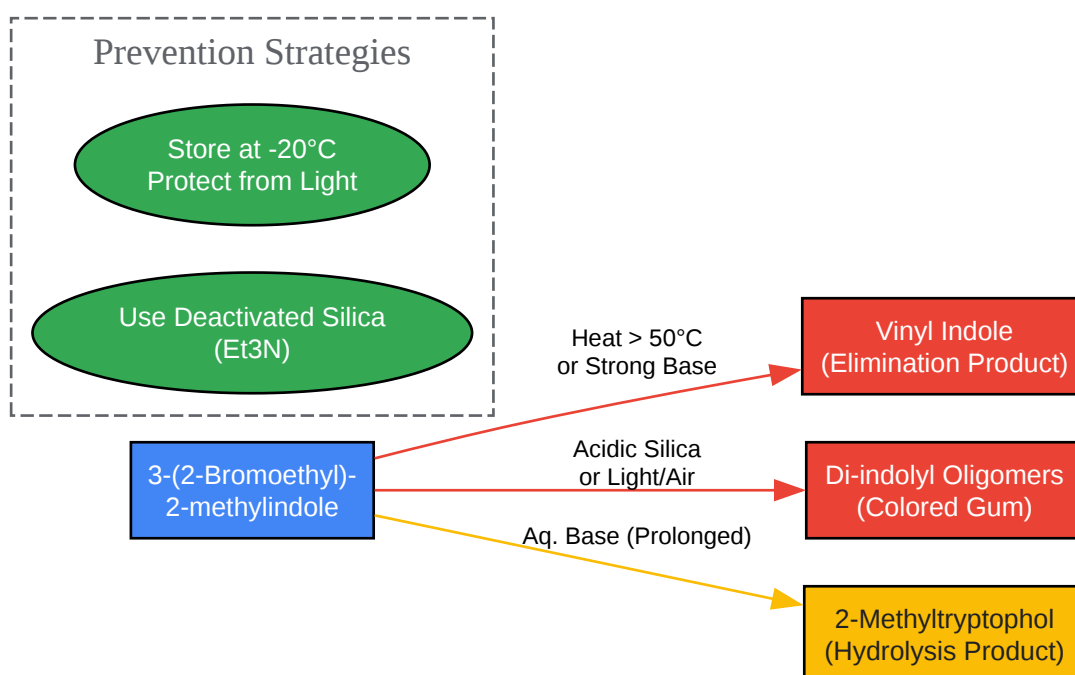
Prevention Strategies

Store at -20°C
Protect from Light

Use Deactivated Silica
(Et3N)

3-(2-Bromoethyl)-
2-methylindole

Heat > 50°C
or Strong Base

Vinyl Indole
(Elimination Product)

Acidic Silica
or Light/Air

Di-indolyl Oligomers
(Colored Gum)

Aq. Base (Prolonged)

2-Methyltryptophol
(Hydrolysis Product)